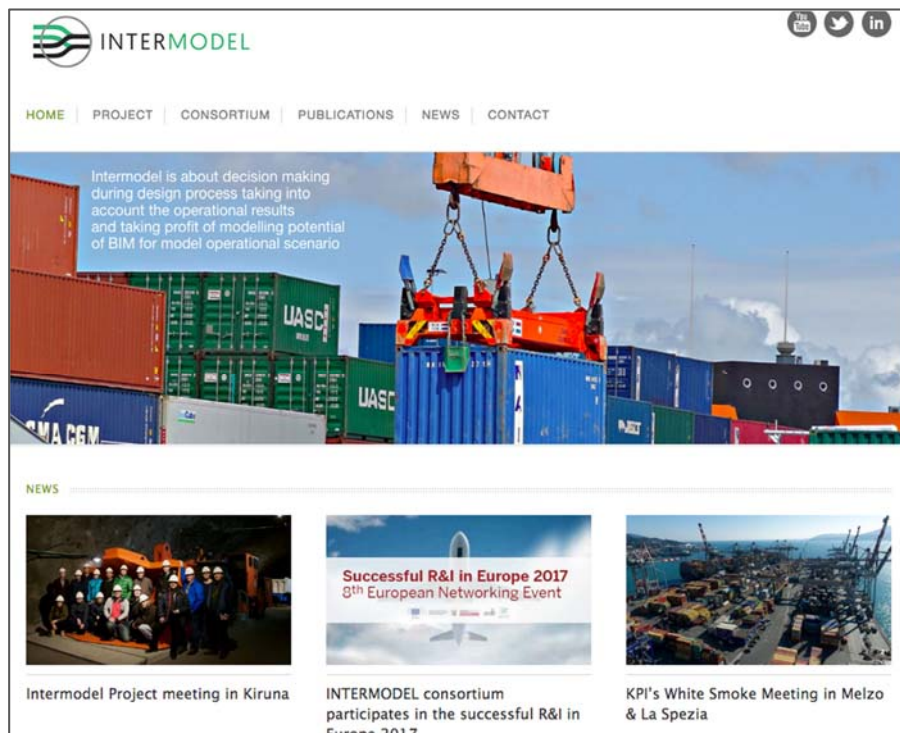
INTERMODEL

You Tube

in

HOME | PROJECT | CONSORTIUM | PUBLICATIONS | NEWS | CONTACT

Intermodel is about decision making during design process taking into account the operational results and taking profit of modelling potential of BIM for model operational scenario

UASC

UASC

CMA CGM

NEWS

Successful R&I in Europe 2017
8th European Networking Event

Intermodel Project meeting in Kiruna

INTERMODEL consortium participates in the successful R&I in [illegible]

KPI's White Smoke Meeting in Melzo & La Spezia